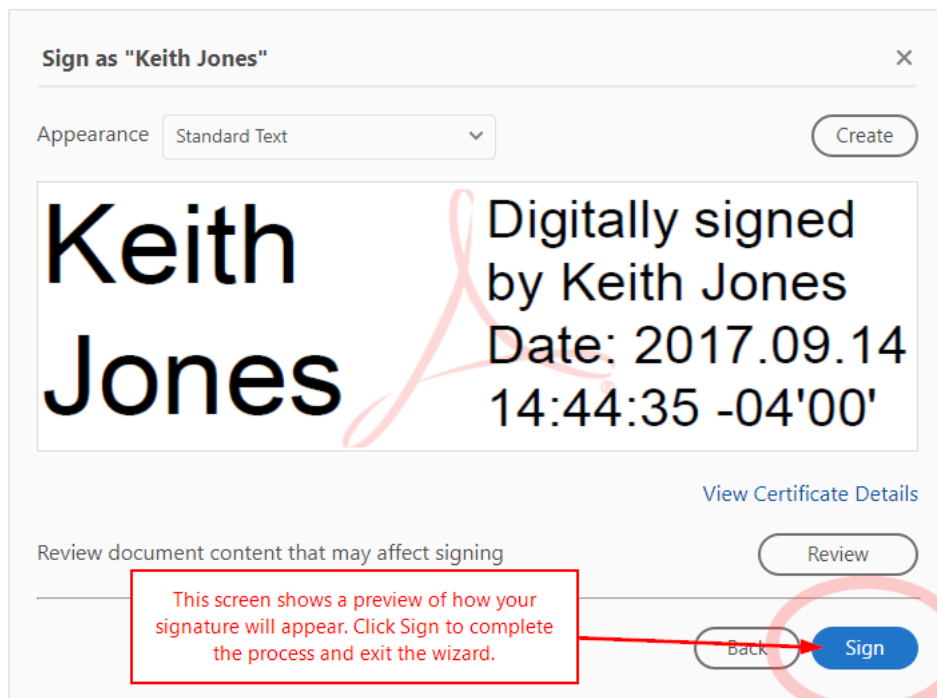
Sign as "Keith Jones"

×

Appearance Standard Text

Create

Keith Jones

Digitally signed by Keith Jones Date: 2017.09.14 14:44:35 -04'00'

View Certificate Details

Review document content that may affect signing

Review

This screen shows a preview of how your signature will appear. Click Sign to complete the process and exit the wizard.

Back

Sign